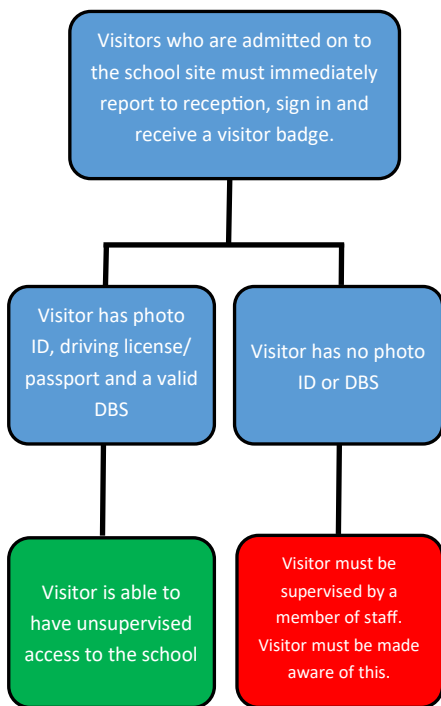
Visitors who are admitted on to the school site must immediately report to reception, sign in and receive a visitor badge.

Visitor has photo ID, driving license/ passport and a valid DBS

Visitor has no photo ID or DBS

Visitor is able to have unsupervised access to the school

Visitor must be supervised by a member of staff. Visitor must be made aware of this.